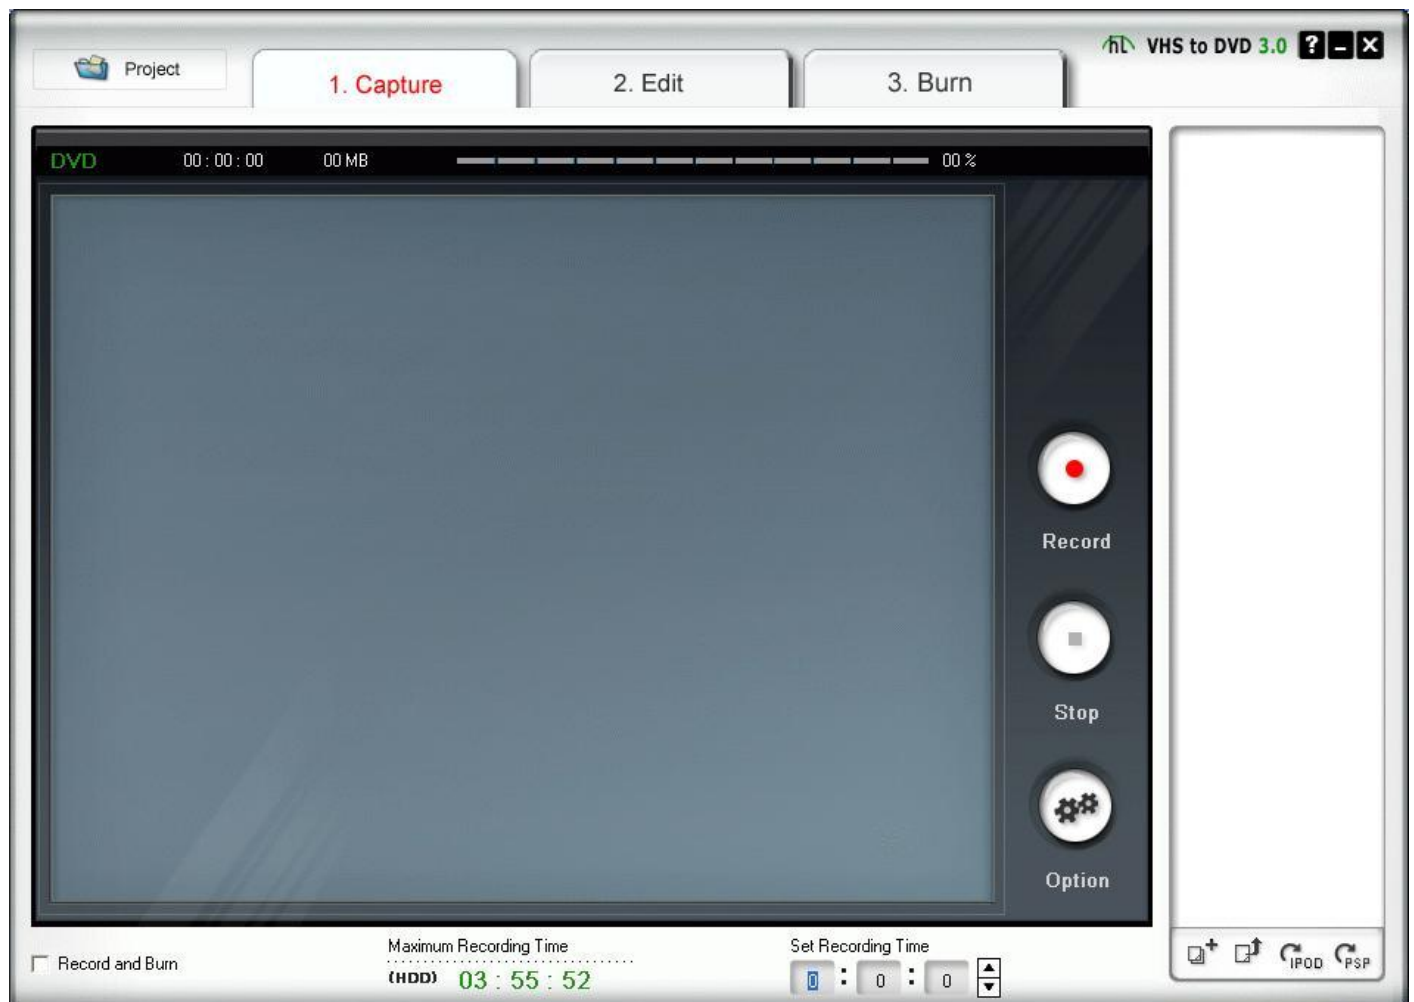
Project

1. Capture

2. Edit

3. Burn

VHS to DVD 3.0

DVD 00 : 00 : 00 00 MB 00 %

Record

Stop

Option

Record and Burn

Maximum Recording Time

(HDD) 03 : 55 : 52

Set Recording Time

0 : 0 : 0

IPOD PSP